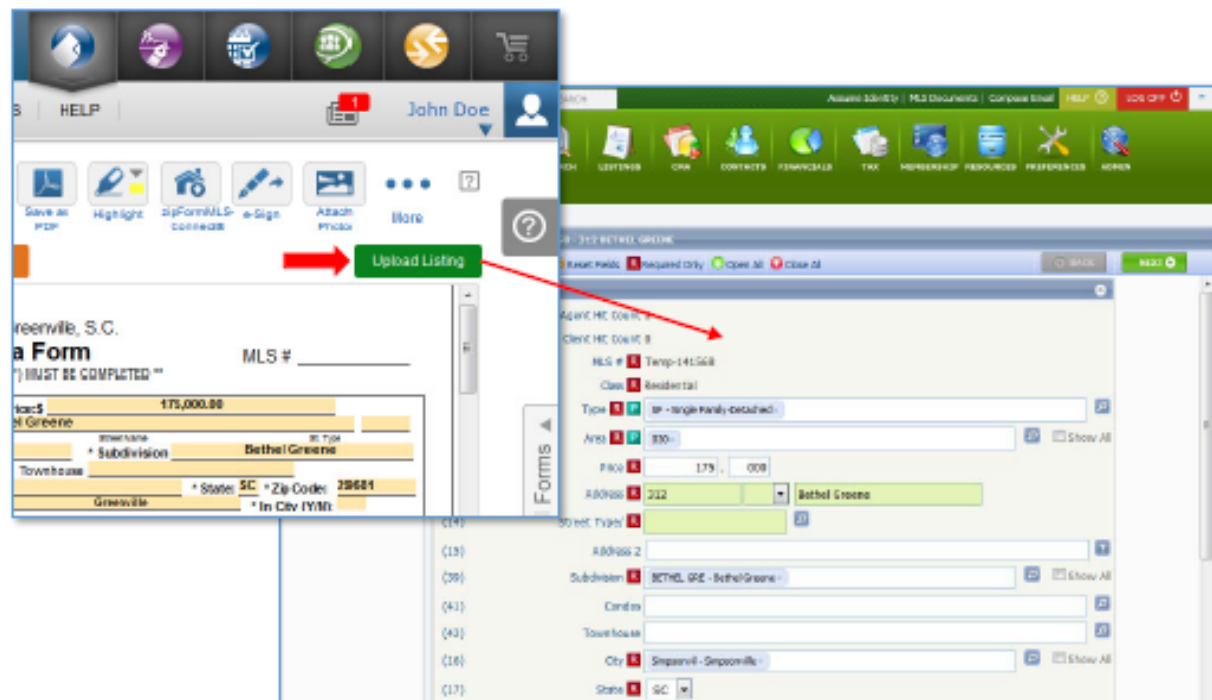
S | HELP

1

John Doe

Save as PDF

Highlight

zipFormMLS-connect®

e-Sign

Attach Photo

More

?

Upload Listing

Greenville, S.C.

a Form

MLS # ___________

") MUST BE COMPLETED **

rice:$ 175,000.00

el Greene

Street Name

St. Type

* Subdivision Bethel Greene

Townhouse

* State: SC * Zip Code: 29681

Greenville

* In City (Y/N):

Forms

ARCH

Assume Identity | MLS Documents | Compose Email HELP LOG OFF

RCH LISTINGS CRM CONTACTS FINANCIALS TAX MEMBERSHIP RESOURCES PREFERENCES ADMIN

- 312 BETHEL GREENE

Reset Fields Required Only Open All Close All

BACK NEXT

Agent MC Count 0

Client MC Count 0

MLS # Temp-141568

Class Residential

Type SF - Single Family-Detached

Area 030

Show All

Price 175 , 000

Address 312 Bethel Greene

(14) Street Type

(15) Address 2

(39) Subdivision BETHEL GRE - Bethel Greene

Show All

(41) Condos

(43) Townhouse

(16) City Simpsonvil - Simpsonville

Show All

(17) State SC